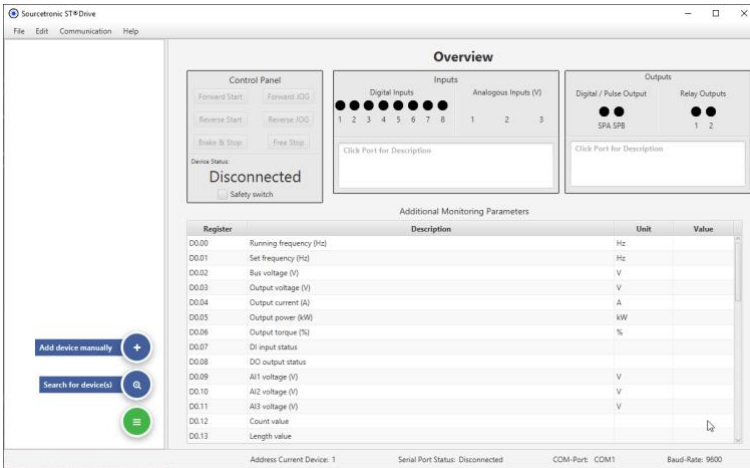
Sourcetronic ST®Drive

File Edit Communication Help

Overview

Control Panel

Forward Start Forward JOG

Reverse Start Reverse JOG

Brake & Stop Free Stop

Device Status:

Disconnected

Safety switch

Inputs

Digital Inputs

1 2 3 4 5 6 7 8

Analogous Inputs (V)

1 2 3

Click Port for Description

Outputs

Digital / Pulse Output

SPA SPB

Relay Outputs

1 2

Click Port for Description

Additional Monitoring Parameters

| Register | Description | Unit | Value |
|---|---|---|---|
| D0.00 | Running frequency (Hz) | Hz | |
| D0.01 | Set frequency (Hz) | Hz | |
| D0.02 | Bus voltage (V) | V | |
| D0.03 | Output voltage (V) | V | |
| D0.04 | Output current (A) | A | |
| D0.05 | Output power (kW) | kW | |
| D0.06 | Output torque (%) | % | |
| D0.07 | DI input status | | |
| D0.08 | DO output status | | |
| D0.09 | AI1 voltage (V) | V | |
| D0.10 | AI2 voltage (V) | V | |
| D0.11 | AI3 voltage (V) | V | |
| D0.12 | Count value | | |
| D0.13 | Length value | | |

Add device manually

Search for device(s)

Address Current Device: 1 Serial Port Status: Disconnected COM-Port: COM1 Baud-Rate: 9600